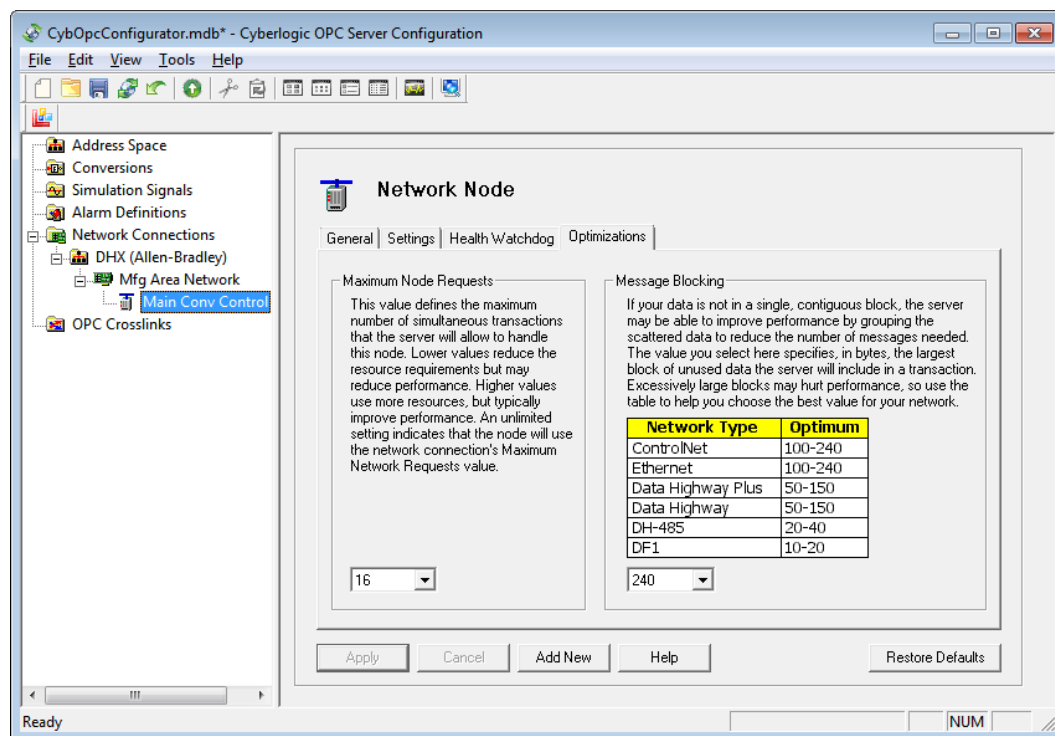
CybOpcConfigurator.mdb* - Cyberlogic OPC Server Configuration

File Edit View Tools Help

Address Space
Conversions
Simulation Signals
Alarm Definitions
Network Connections
DHX (Allen-Bradley)
Mfg Area Network
Main Conv Control
OPC Crosslinks

Network Node

General | Settings | Health Watchdog | Optimizations

Maximum Node Requests

This value defines the maximum number of simultaneous transactions that the server will allow to handle this node. Lower values reduce the resource requirements but may reduce performance. Higher values use more resources, but typically improve performance. An unlimited setting indicates that the node will use the network connection's Maximum Network Requests value.

16

Message Blocking

If your data is not in a single, contiguous block, the server may be able to improve performance by grouping the scattered data to reduce the number of messages needed. The value you select here specifies, in bytes, the largest block of unused data the server will include in a transaction. Excessively large blocks may hurt performance, so use the table to help you choose the best value for your network.

| Network Type | Optimum |
|---|---|
| ControlNet | 100-240 |
| Ethernet | 100-240 |
| Data Highway Plus | 50-150 |
| Data Highway | 50-150 |
| DH-485 | 20-40 |
| DF1 | 10-20 |

240

Apply | Cancel | Add New | Help | Restore Defaults

Ready | NUM